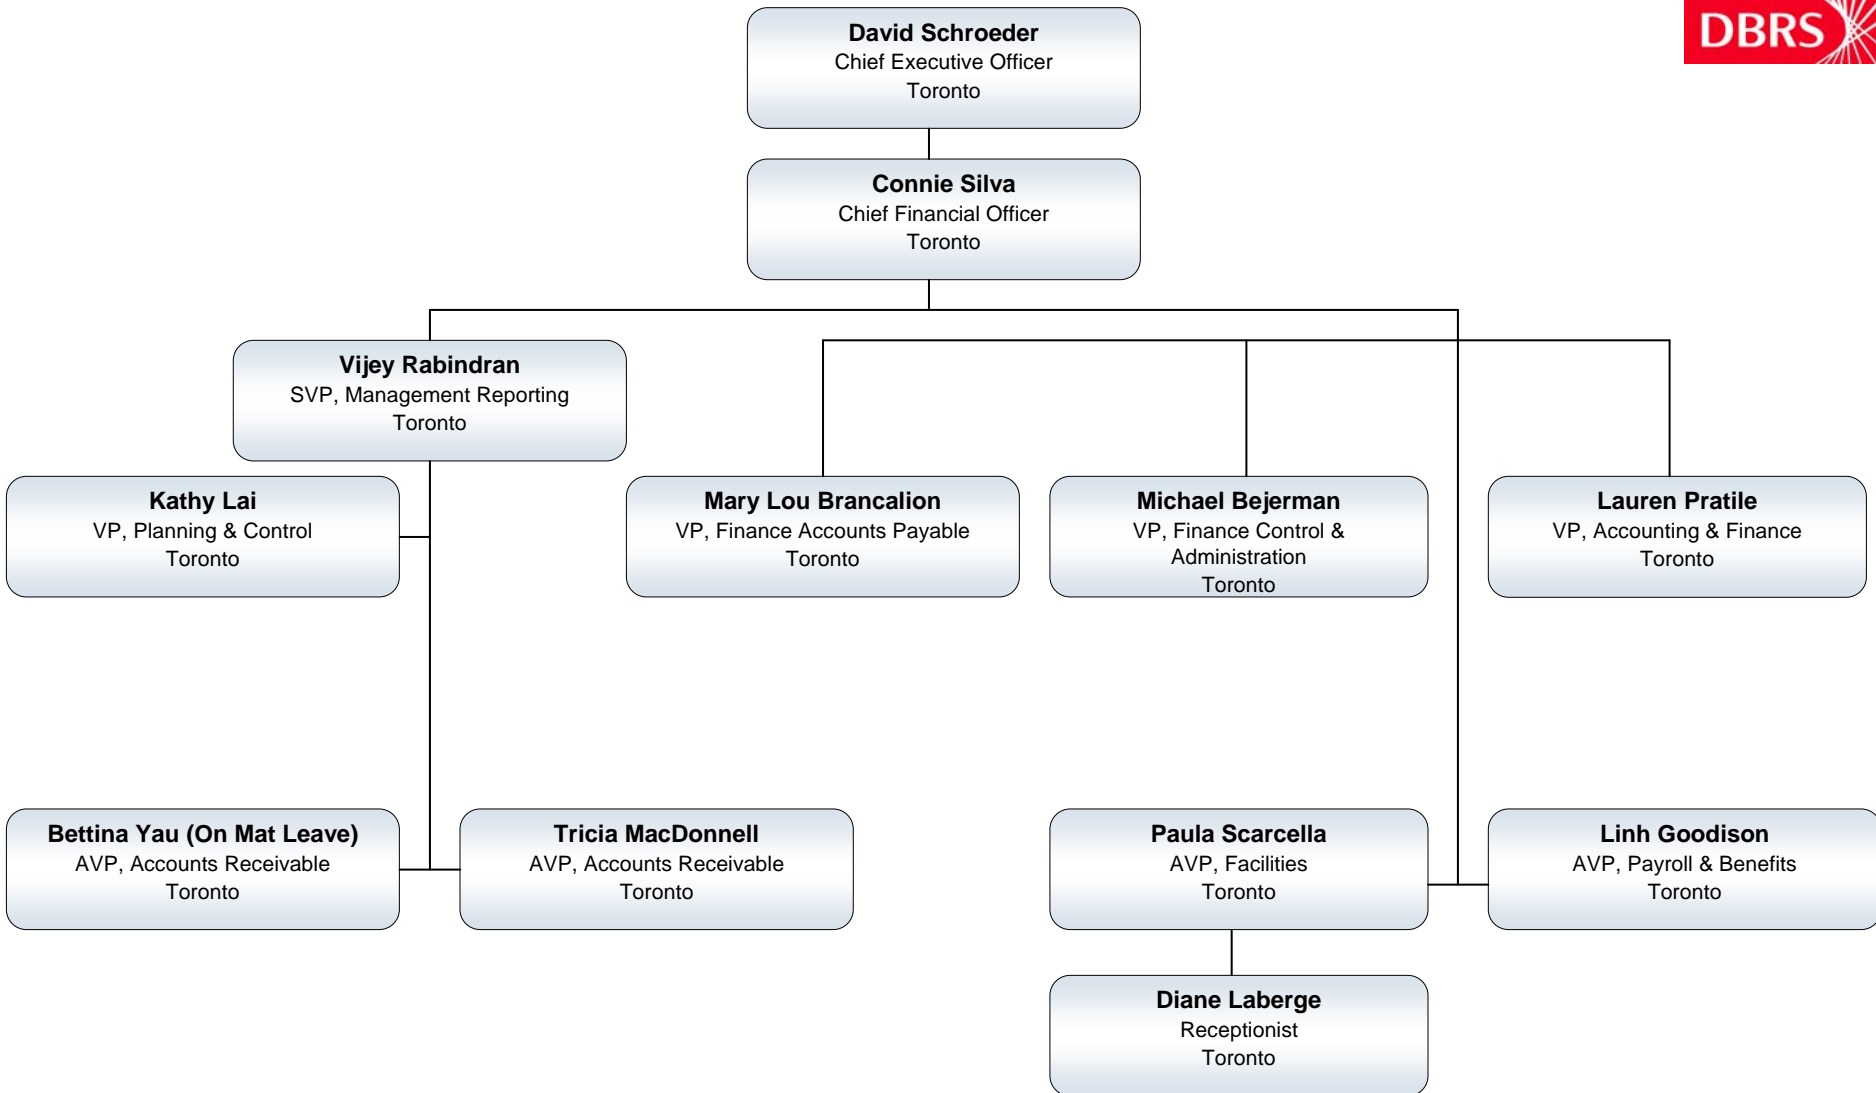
DBRS

David Schroeder
Chief Executive Officer
Toronto

Connie Silva
Chief Financial Officer
Toronto

Vijey Rabindran
SVP, Management Reporting
Toronto

Kathy Lai
VP, Planning & Control
Toronto

Mary Lou Brancalion
VP, Finance Accounts Payable
Toronto

Michael Bejerman
VP, Finance Control & Administration
Toronto

Lauren Pratile
VP, Accounting & Finance
Toronto

Bettina Yau (On Mat Leave)
AVP, Accounts Receivable
Toronto

Tricia MacDonnell
AVP, Accounts Receivable
Toronto

Paula Scarcella
AVP, Facilities
Toronto

Linh Goodison
AVP, Payroll & Benefits
Toronto

Diane Laberge
Receptionist
Toronto